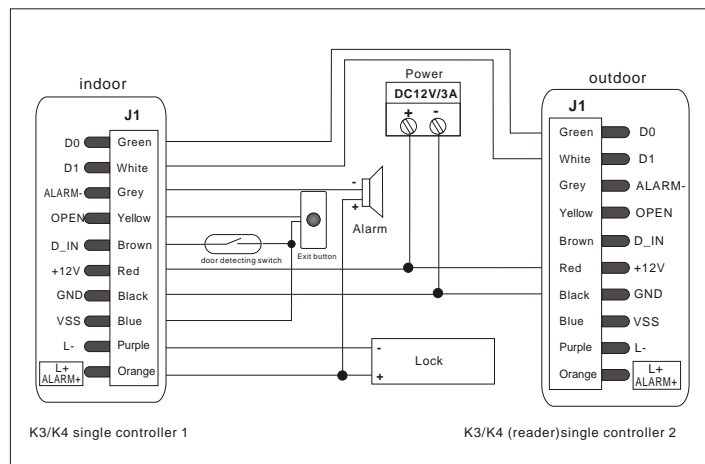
indoor

J1

D0 Green
D1 White
ALARM- Grey
OPEN Yellow
D_IN Brown
+12V Red
GND Black
VSS Blue
L- Purple
L+ ALARM+ Orange

Power
DC12V/3A
+ -

-
+
Alarm

door detecting switch
Exit button

-
Lock
+

outdoor

J1

Green D0
White D1
Grey ALARM-
Yellow OPEN
Brown D_IN
Red +12V
Black GND
Blue VSS
Purple L-
Orange L+ ALARM+

K3/K4 single controller 1

K3/K4 (reader)single controller 2